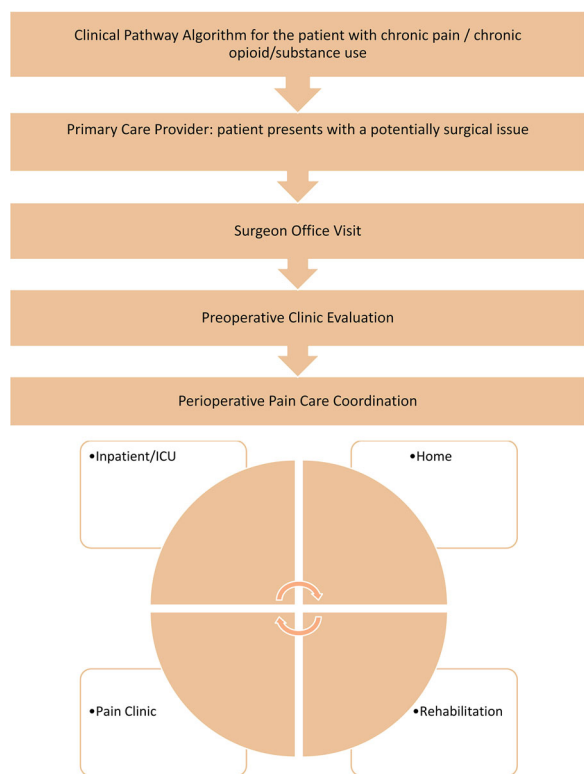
Clinical Pathway Algorithm for the patient with chronic pain / chronic opioid/substance use

Primary Care Provider: patient presents with a potentially surgical issue

Surgeon Office Visit

Preoperative Clinic Evaluation

Perioperative Pain Care Coordination

•Inpatient/ICU

•Home

•Pain Clinic

•Rehabilitation